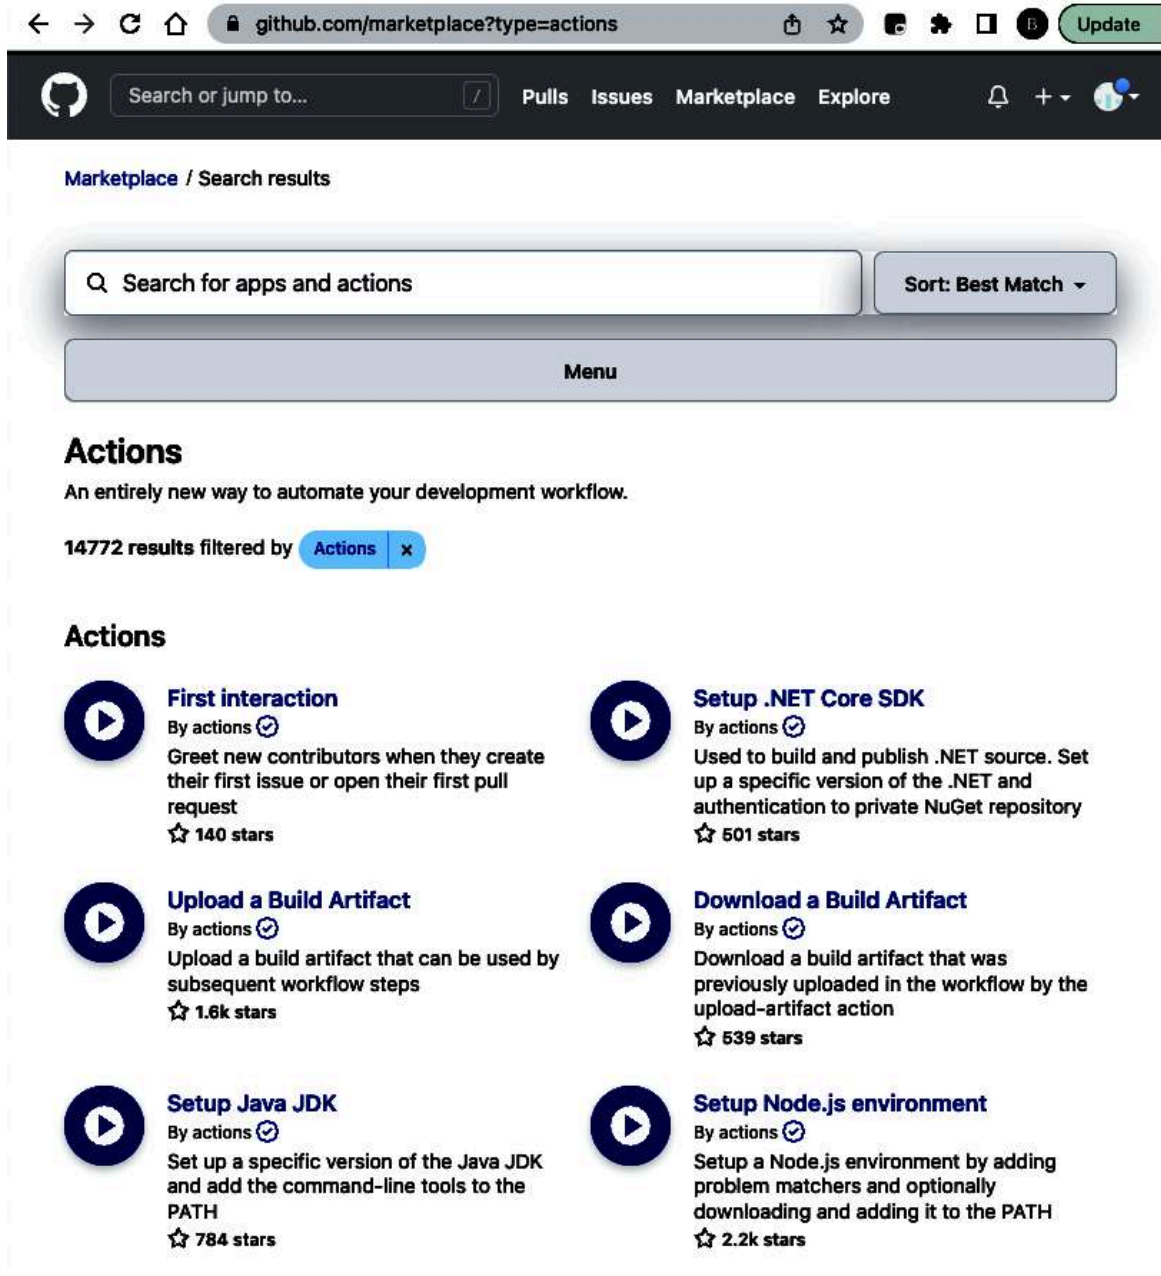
github.com/marketplace?type=actions

Update

Search or jump to...

/

Pulls Issues Marketplace Explore

Marketplace / Search results

Search for apps and actions

Sort: Best Match

Menu

Actions

An entirely new way to automate your development workflow.

14772 results filtered by Actions ×

Actions

First interaction
By actions
Greet new contributors when they create their first issue or open their first pull request
140 stars

Setup .NET Core SDK
By actions
Used to build and publish .NET source. Set up a specific version of the .NET and authentication to private NuGet repository
501 stars

Upload a Build Artifact
By actions
Upload a build artifact that can be used by subsequent workflow steps
1.6k stars

Download a Build Artifact
By actions
Download a build artifact that was previously uploaded in the workflow by the upload-artifact action
539 stars

Setup Java JDK
By actions
Set up a specific version of the Java JDK and add the command-line tools to the PATH
784 stars

Setup Node.js environment
By actions
Setup a Node.js environment by adding problem matchers and optionally downloading and adding it to the PATH
2.2k stars